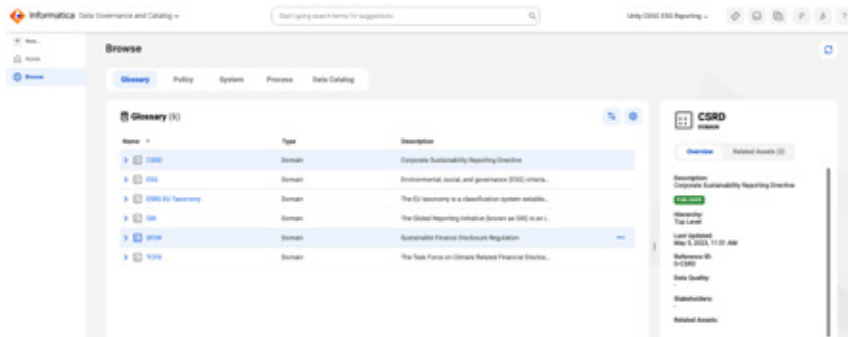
Informatica Data Governance and Catalog

Start typing search terms for suggestions

Unity CDGC ESG Reporting

New

Home

Browse

Browse

Glossary Policy System Process Data Catalog

Glossary (6)

| Name | Type | Description |
|---|---|---|
| CSRD | Domain | Corporate Sustainability Reporting Directive |
| ESG | Domain | Environmental, social, and governance (ESG) criteria... |
| EMIS EU Taxonomy | Domain | The EU taxonomy is a classification system establis... |
| GRI | Domain | The Global Reporting Initiative (known as GRI) is an i... |
| SFDR | Domain | Sustainable Finance Disclosure Regulation |
| TCFD | Domain | The Task Force on Climate Related Financial Disclos... |

CSRD
DOMAIN

Overview Related Assets (3)

Description:
Corporate Sustainability Reporting Directive

PUBLISHED

Hierarchy:
Top Level

Last Updated:
May 5, 2023, 11:31 AM

Reference ID:
D-CSRD

Data Quality:
-

Stakeholders:
-

Related Assets: